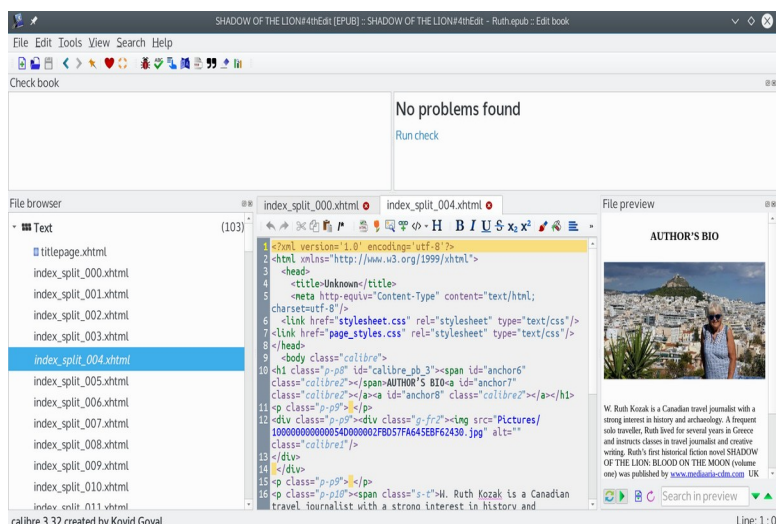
SHADOW OF THE LION#4thEdit [EPUB] :: SHADOW OF THE LION#4thEdit - Ruth.epub :: Edit book

File Edit Tools View Search Help

Check book

No problems found

Run check

File browser

Text (103)

titlepage.xhtml
index_split_000.xhtml
index_split_001.xhtml
index_split_002.xhtml
index_split_003.xhtml
index_split_004.xhtml
index_split_005.xhtml
index_split_006.xhtml
index_split_007.xhtml
index_split_008.xhtml
index_split_009.xhtml
index_split_010.xhtml
index_split_011.xhtml

index_split_000.xhtml index_split_004.xhtml

H B I U S $x_2$ $x^2$

1 <?xml version='1.0' encoding='utf-8'?>
2 <html xmlns="http://www.w3.org/1999/xhtml">
3 <head>
4 <title>Unknown</title>
5 <meta http-equiv="Content-Type" content="text/html; charset=utf-8"/>
6 <link href="stylesheet.css" rel="stylesheet" type="text/css"/>
7 <link href="page_styles.css" rel="stylesheet" type="text/css"/>
8 </head>
9 <body class="calibre">
10 <h1 class="p-p8" id="calibre_pb_3"><span id="anchor6" class="calibre2"></span>AUTHOR'S BIO<a id="anchor7" class="calibre2"></a><a id="anchor8" class="calibre2"></a></h1>
11 <p class="p-p9"> </p>
12 <div class="g-fr2"><img src="Pictures/100000000000054D000002FBD57FA64SEBF62430.jpg" alt="" class="calibre1"/>
13 </div>
14 </div>
15 <p class="p-p9"> </p>
16 <p class="p-p10"><span class="s-t">W. Ruth Kozak is a Canadian travel journalist with a strong interest in history and

File preview

AUTHOR'S BIO

W. Ruth Kozak is a Canadian travel journalist with a strong interest in history and archaeology. A frequent solo traveller, Ruth lived for several years in Greece and instructs classes in travel journalist and creative writing. Ruth's first historical fiction novel SHADOW OF THE LION: BLOOD ON THE MOON (volume one) was published by www.mediaaria-cdm.com UK

Search in preview

calibre 3.32 created by Kovid Goyal

Line: 1 : 0